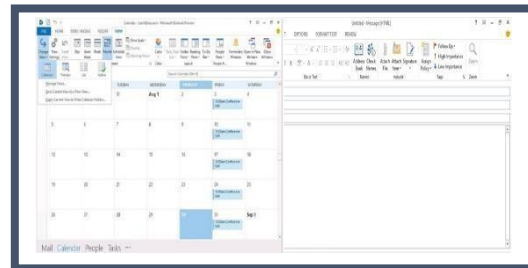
Untitled - Message (HTML)

OPTIONS FORMAT TEXT REVIEW

Address Book Check Names Attach File Attach Item Signature Assign Policy Follow Up High Importance Low Importance Zoom

Basic Text Names Include Tags Zoom

Aug 1

3

4

5

6

7

8

9

10

11

12

13

14

15

16

17

18

19

20

21

22

23

24

25

26

27

28

29

30

31

Sep 1

TUESDAY WEDNESDAY THURSDAY FRIDAY SATURDAY

Mail Calendar People Tasks ···